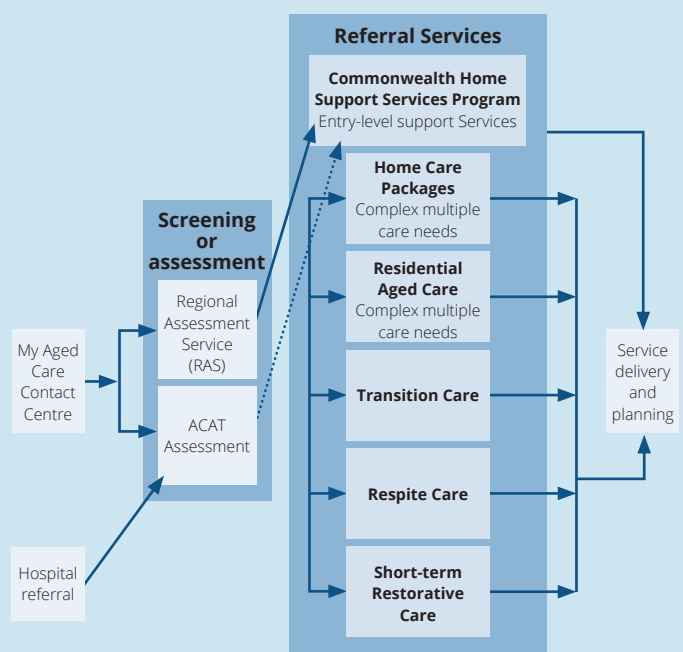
Referral Services

Commonwealth Home Support Services Program
Entry-level support Services

Screening or assessment

My Aged Care Contact Centre

Regional Assessment Service (RAS)

ACAT Assessment

Hospital referral

Home Care Packages
Complex multiple care needs

Residential Aged Care
Complex multiple care needs

Transition Care

Respite Care

Short-term Restorative Care

Service delivery and planning